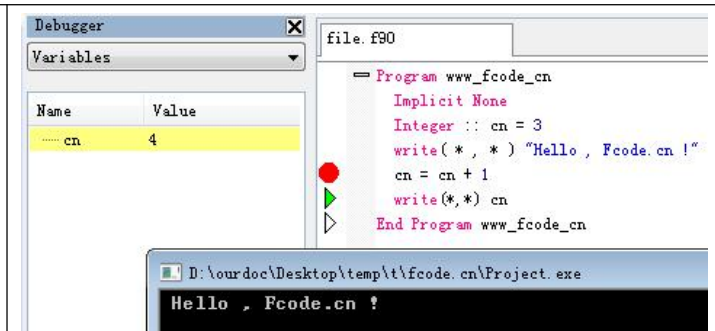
Debugger
Variables

| Name | Value |
|---|---|
| cn | 4 |

file. f90

Program www_fcode_cn
Implicit None
Integer :: cn = 3
write( * , * ) "Hello , Fcode.cn !"
cn = cn + 1
write(*,*) cn
End Program www_fcode_cn

D:\ourdoc\Desktop\temp\t\fcode.cn\Project.exe
Hello , Fcode.cn !